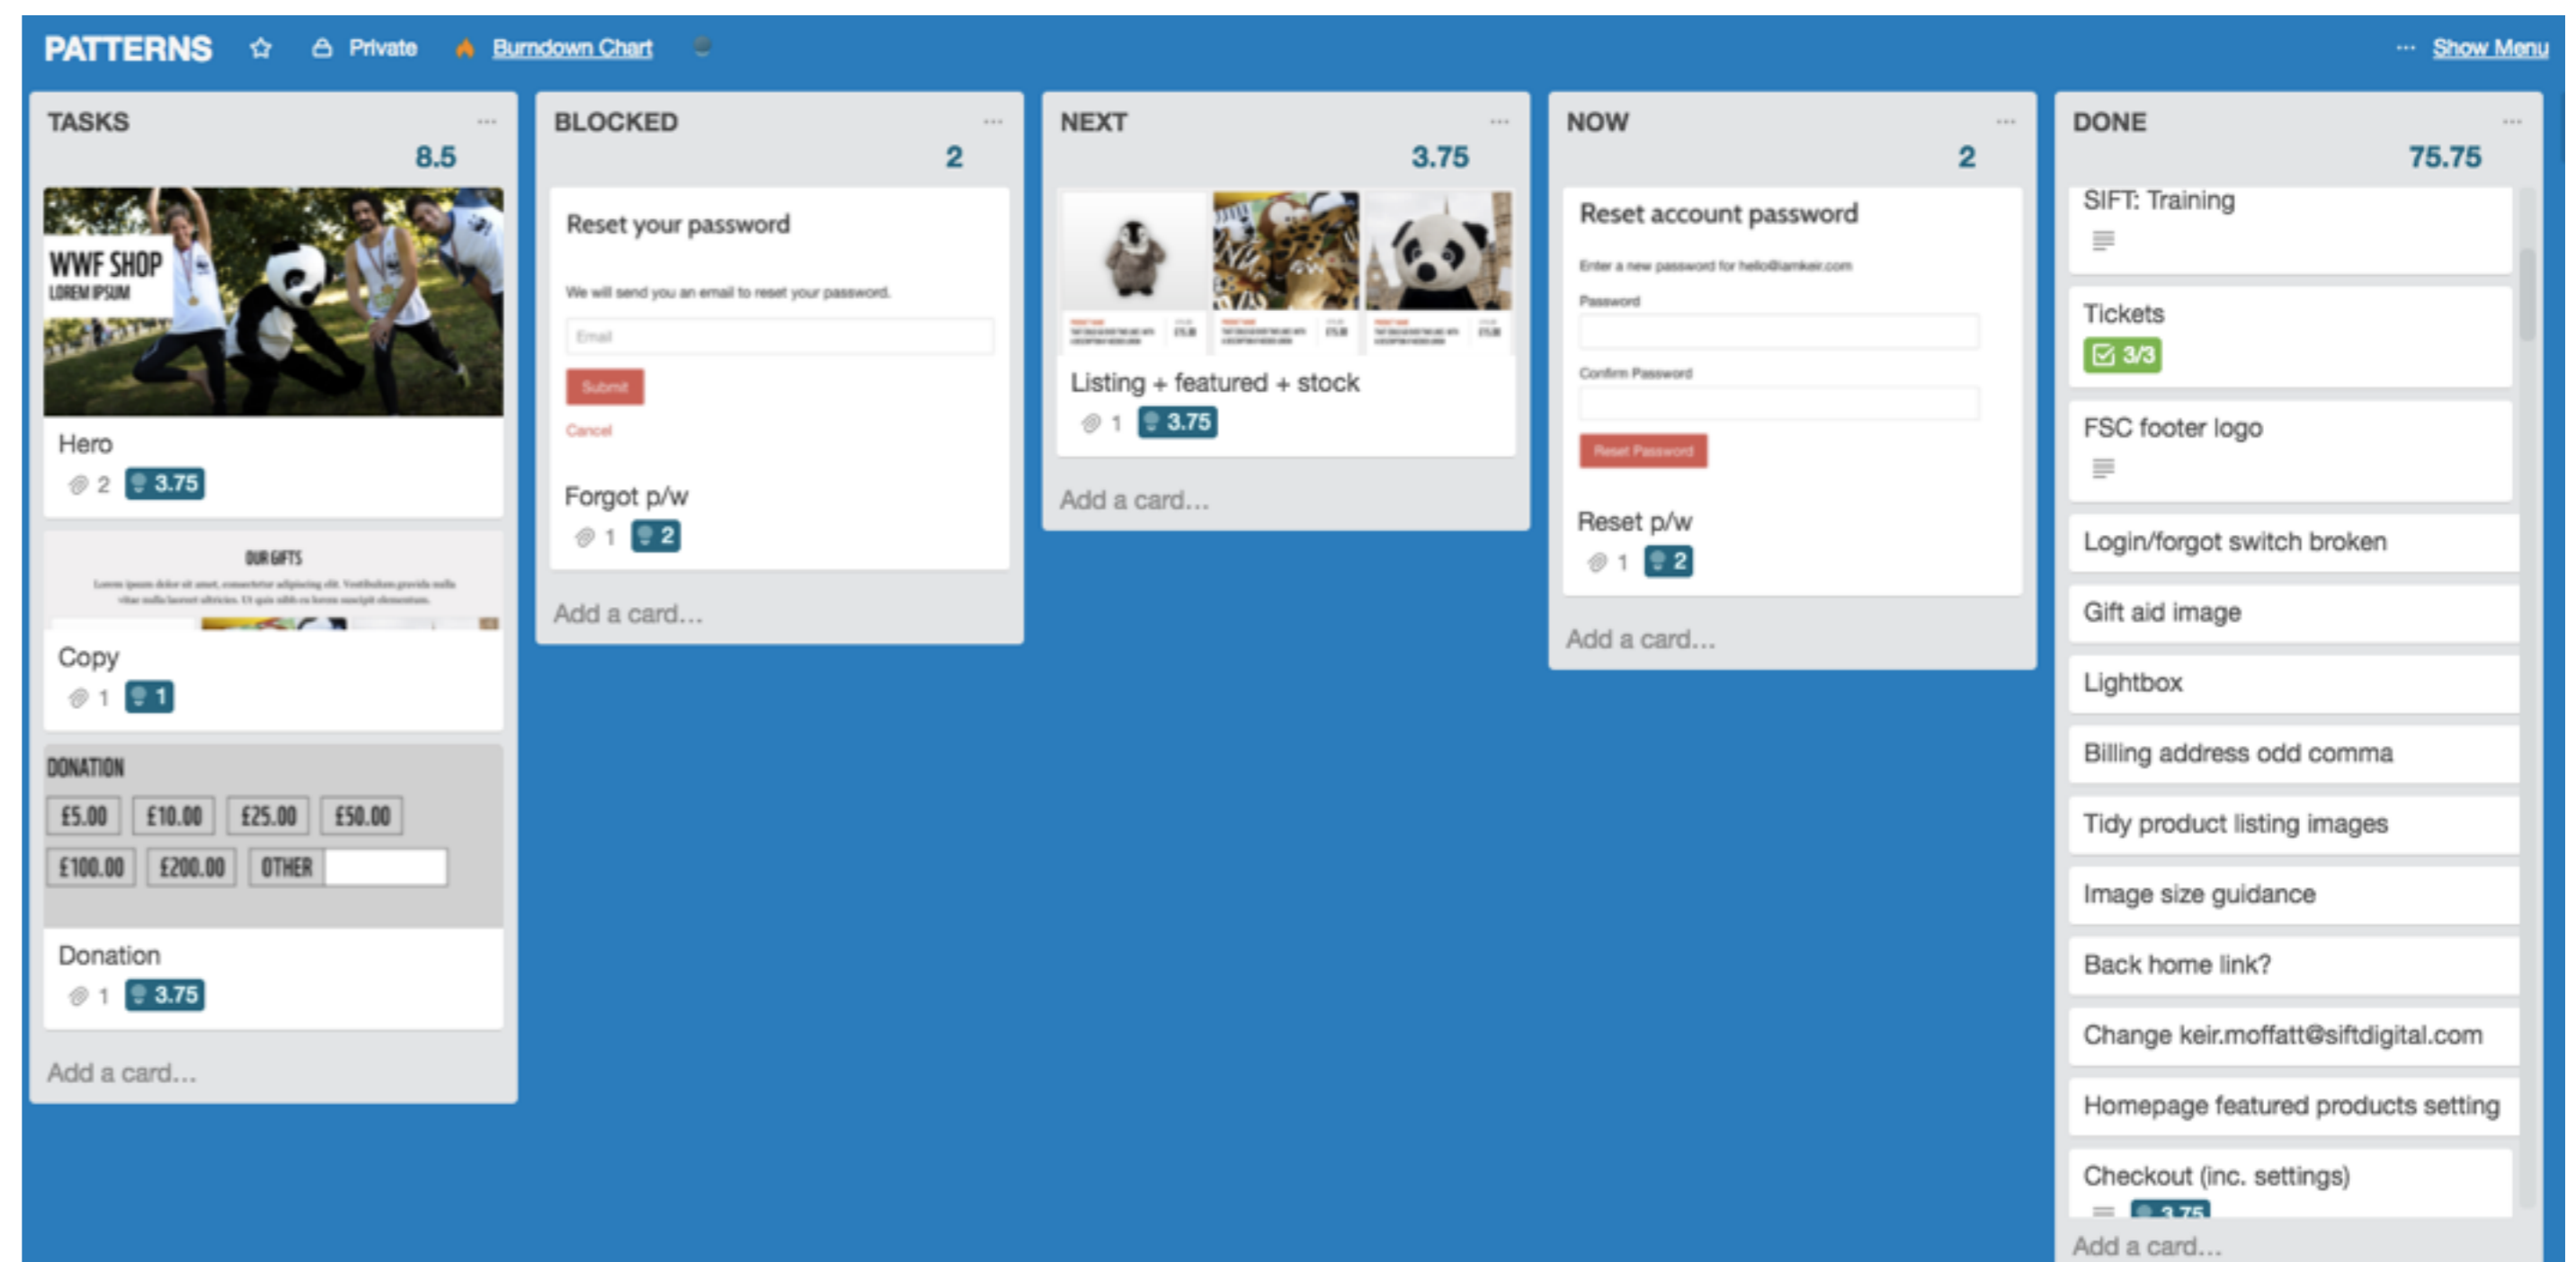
PATTERNS Private Burndown Chart ··· Show Menu

TASKS ···
8.5

WWF SHOP
LOREM IPSUM

Hero
2 3.75

OUR GIFTS
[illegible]

Copy
1 1

DONATION
£5.00 £10.00 £25.00 £50.00
£100.00 £200.00 OTHER

Donation
1 3.75

Add a card...

BLOCKED ···
2

Reset your password
We will send you an email to reset your password.
Email
Submit
Cancel

Forgot p/w
1 2

Add a card...

NEXT ···
3.75

Listing + featured + stock
1 3.75

Add a card...

NOW ···
2

Reset account password
Enter a new password for hello@iamkeir.com
Password
Confirm Password
Reset Password

Reset p/w
1 2

Add a card...

DONE ···
75.75

SIFT: Training

Tickets
3/3

FSC footer logo

Login/forgot switch broken

Gift aid image

Lightbox

Billing address odd comma

Tidy product listing images

Image size guidance

Back home link?

Change keir.moffatt@siftdigital.com

Homepage featured products setting

Checkout (inc. settings)
3.75

Add a card...